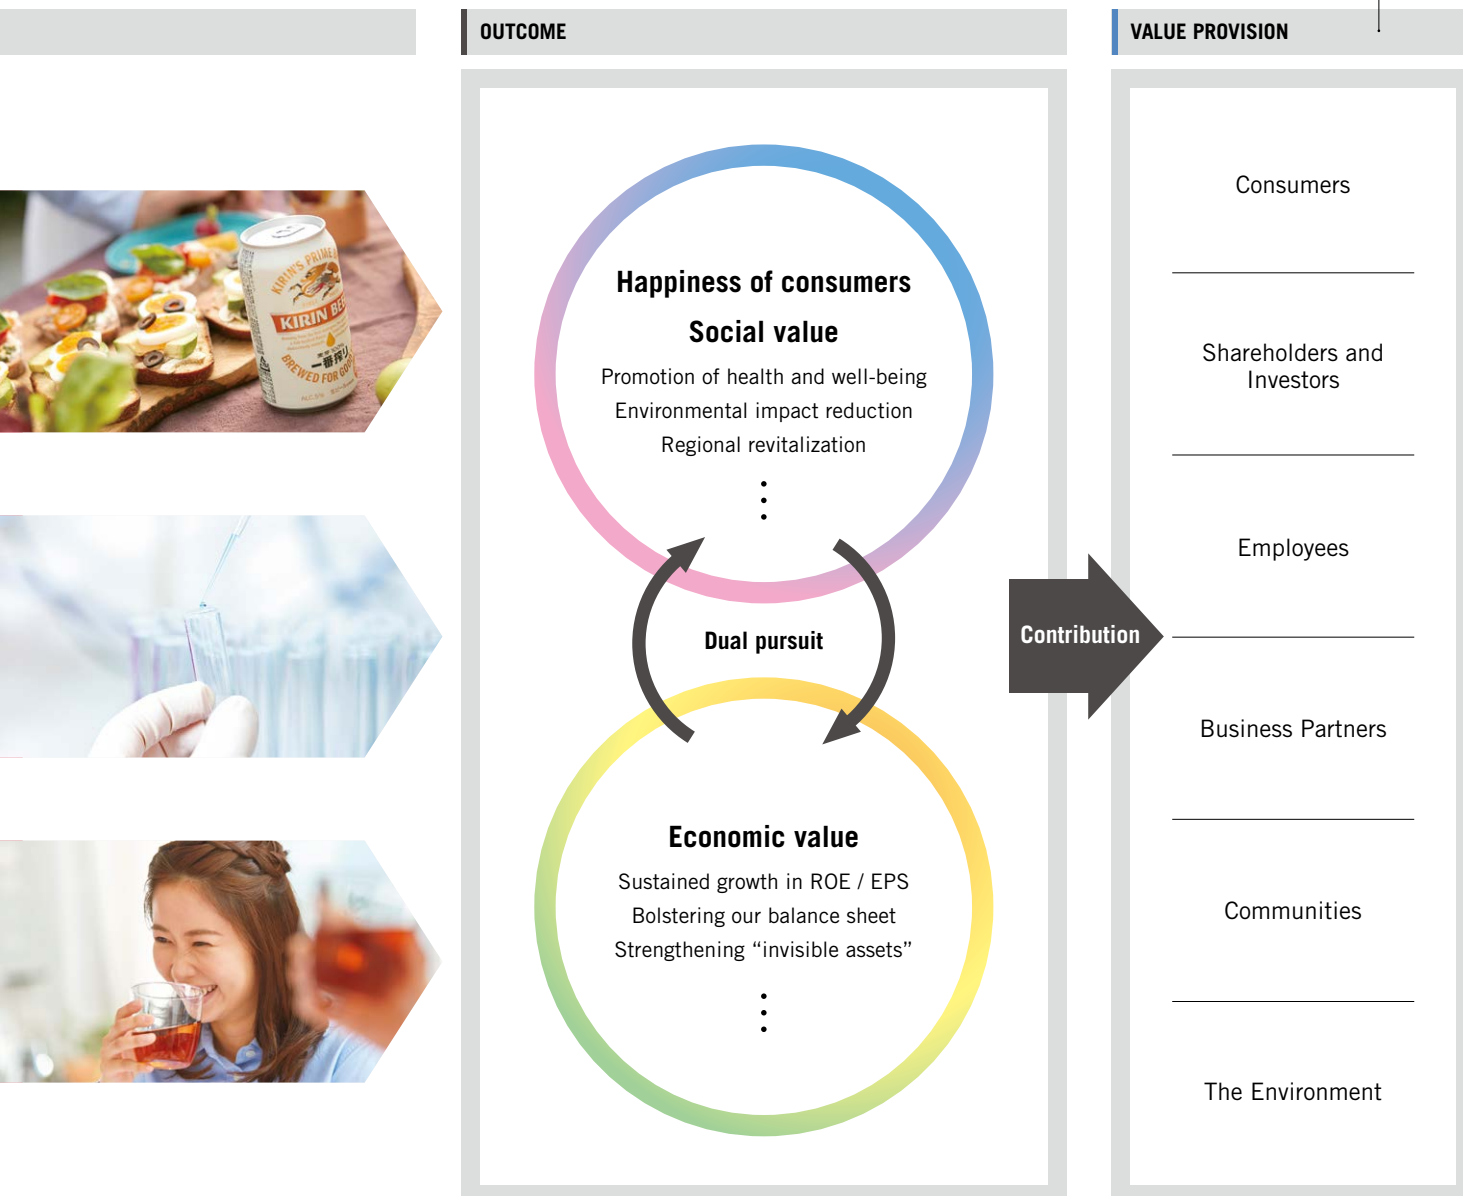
OUTCOME

VALUE PROVISION

Happiness of consumers

Social value

Promotion of health and well-being
Environmental impact reduction
Regional revitalization

⋮

Dual pursuit

Economic value

Sustained growth in ROE / EPS
Bolstering our balance sheet
Strengthening “invisible assets”

⋮

Contribution

Consumers

Shareholders and Investors

Employees

Business Partners

Communities

The Environment